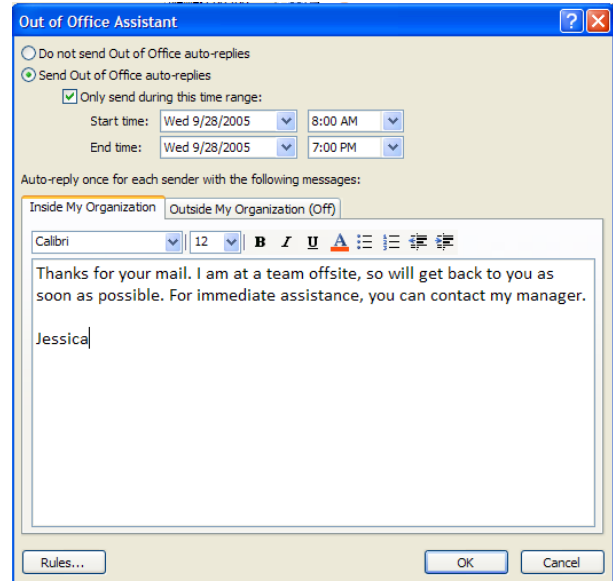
Out of Office Assistant

?

X

Do not send Out of Office auto-replies

Send Out of Office auto-replies

Only send during this time range:

Start time: Wed 9/28/2005 8:00 AM

End time: Wed 9/28/2005 7:00 PM

Auto-reply once for each sender with the following messages:

Inside My Organization | Outside My Organization (Off)

Calibri 12 B I U A

Thanks for your mail. I am at a team offsite, so will get back to you as soon as possible. For immediate assistance, you can contact my manager.

Jessica

Rules... OK Cancel